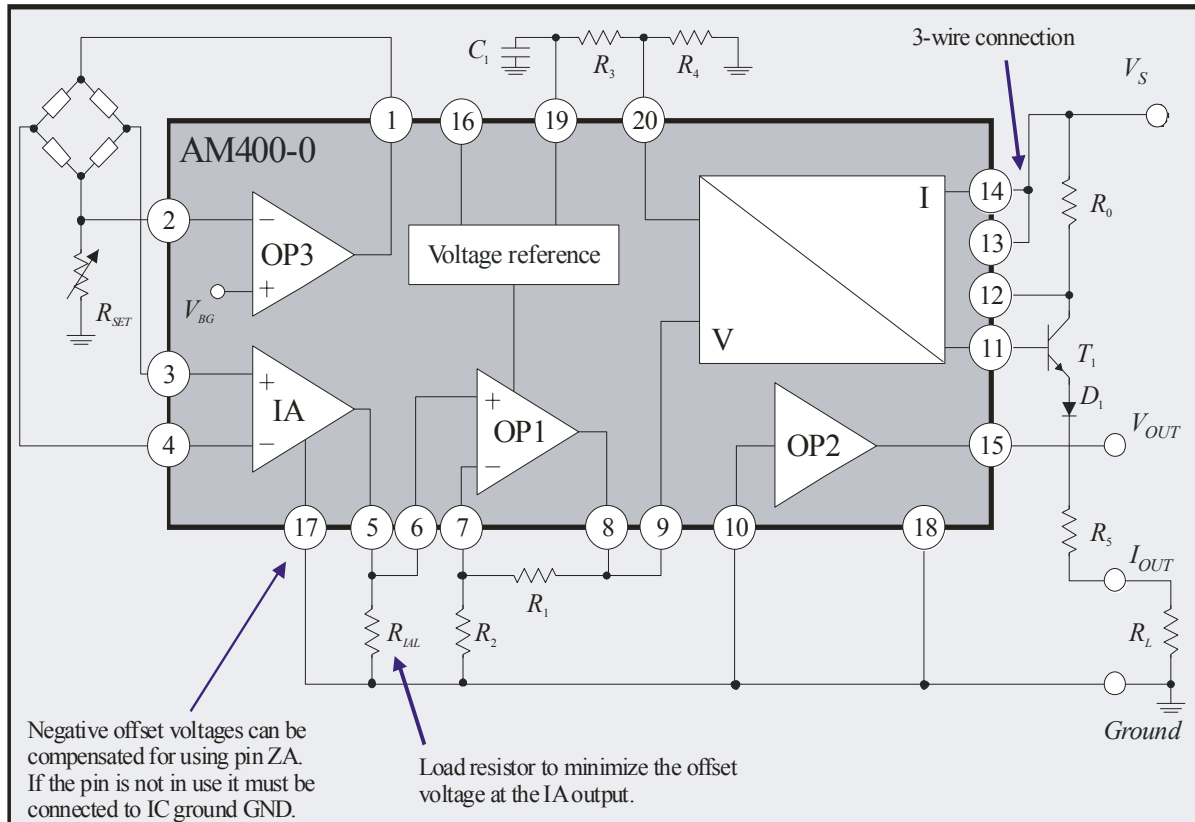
$C_1$ $R_3$ $R_4$

3-wire connection

$V_S$

AM400-0

1 16 19 20

14 I

13

$R_0$

2 − OP3 +

$V_{BG}$

Voltage reference

12

$R_{SET}$

V

11 $T_1$

3 + IA − 4

+ OP1 −

$D_1$

OP2 15 $V_{OUT}$

17 5 6 7 8 9 10 18

$R_5$

$I_{OUT}$

$R_1$

$R_{IAL}$ $R_2$

$R_L$

Ground

Negative offset voltages can be compensated for using pin ZA. If the pin is not in use it must be connected to IC ground GND.

Load resistor to minimize the offset voltage at the IA output.